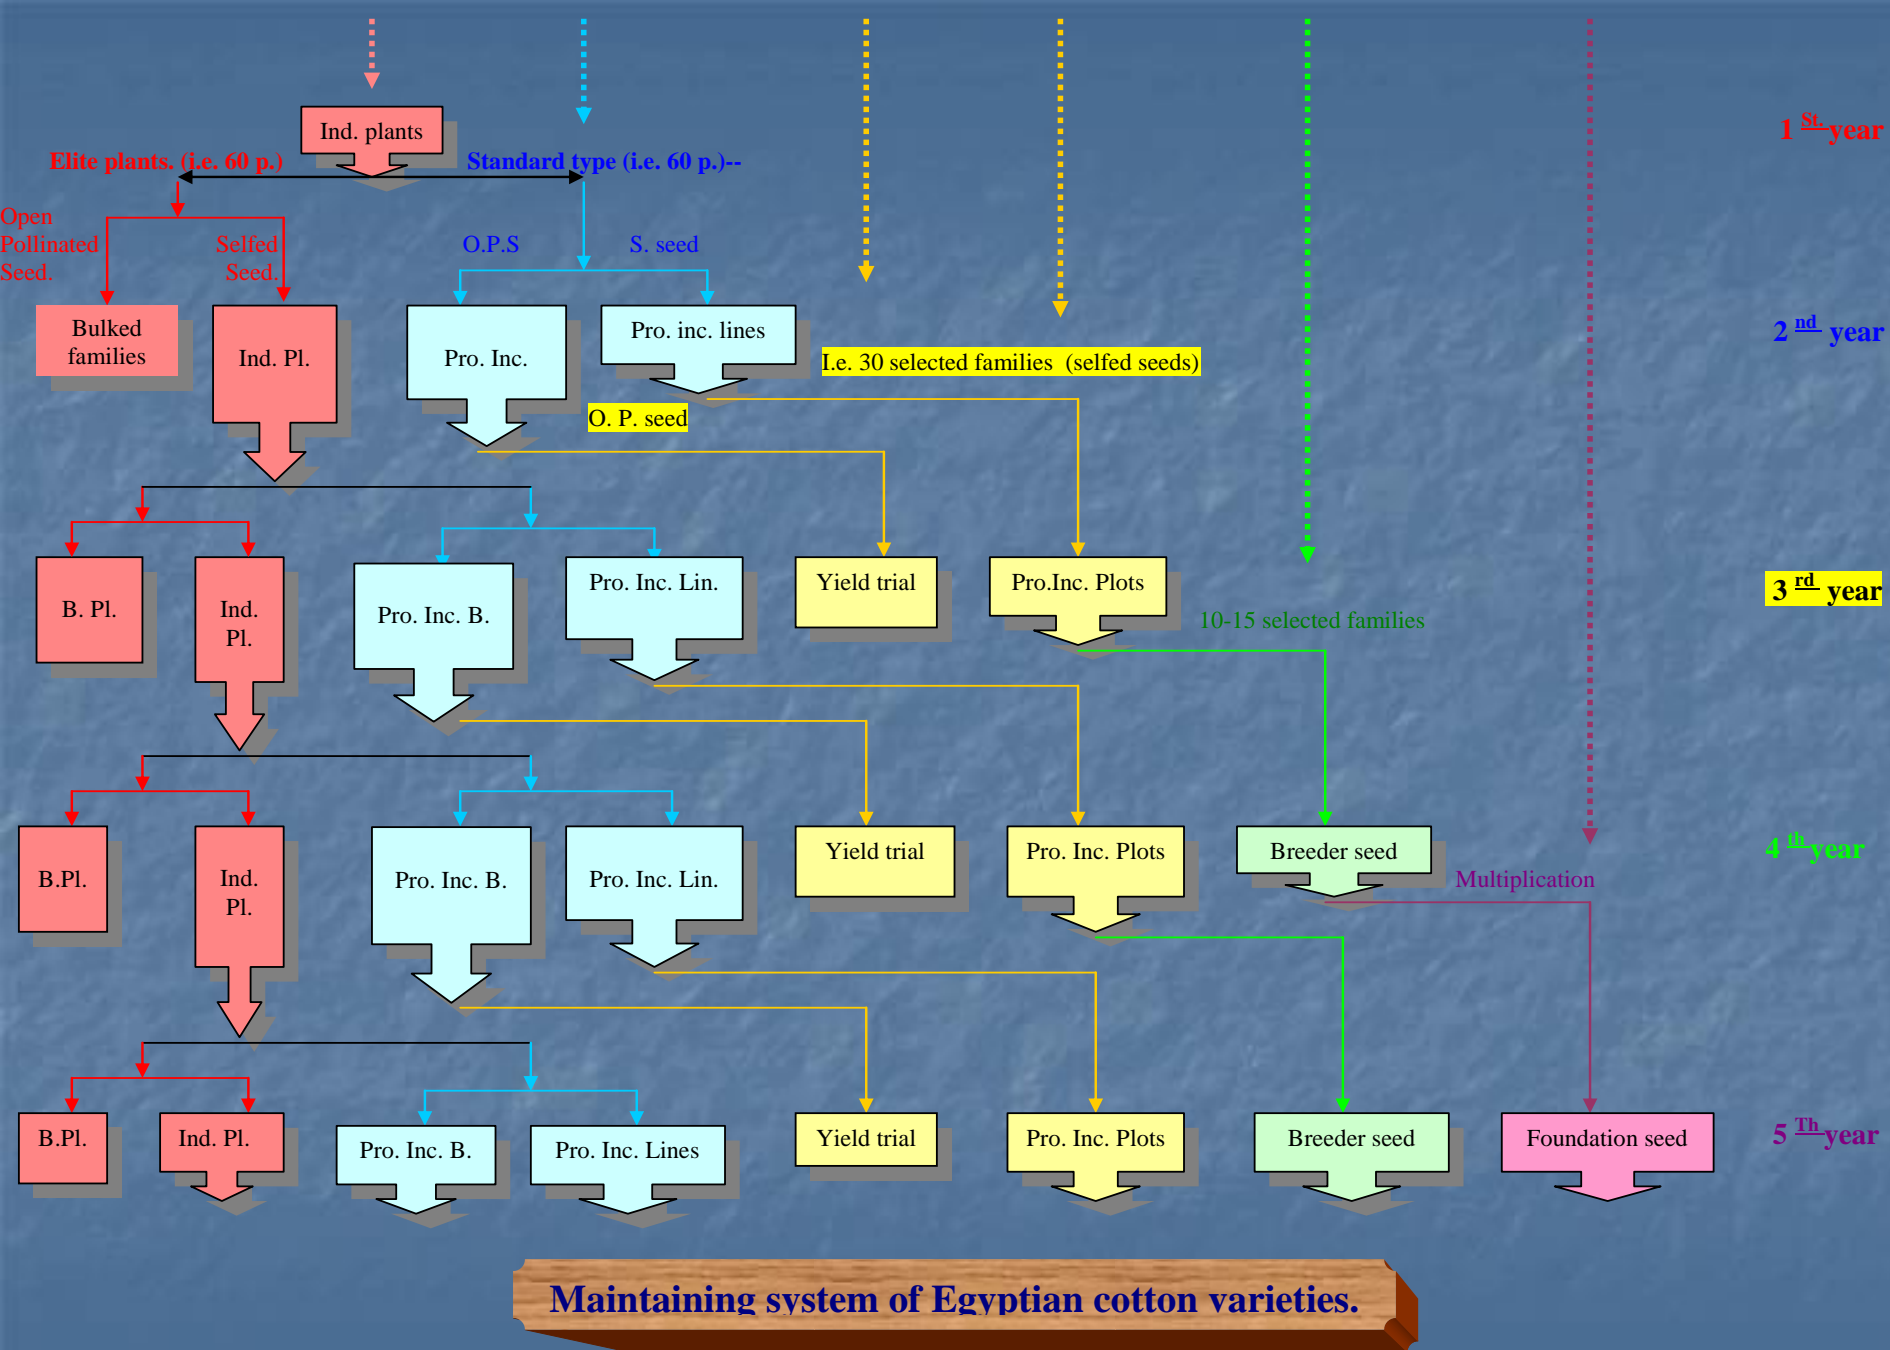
Ind. plants

1 $^{St.}$ year

Elite plants. (i.e. 60 p.)

Standard type (i.e. 60 p.)--

Open Pollinated Seed.

Selfed Seed.

O.P.S

S. seed

Bulked families

Ind. Pl.

Pro. Inc.

Pro. inc. lines

2 $^{nd}$ year

I.e. 30 selected families (selfed seeds)

O. P. seed

B. Pl.

Ind. Pl.

Pro. Inc. B.

Pro. Inc. Lin.

Yield trial

Pro.Inc. Plots

3 $^{rd}$ year

10-15 selected families

B.Pl.

Ind. Pl.

Pro. Inc. B.

Pro. Inc. Lin.

Yield trial

Pro. Inc. Plots

Breeder seed

4 $^{th}$ year

Multiplication

B.Pl.

Ind. Pl.

Pro. Inc. B.

Pro. Inc. Lines

Yield trial

Pro. Inc. Plots

Breeder seed

Foundation seed

5 $^{Th}$ year

Maintaining system of Egyptian cotton varieties.